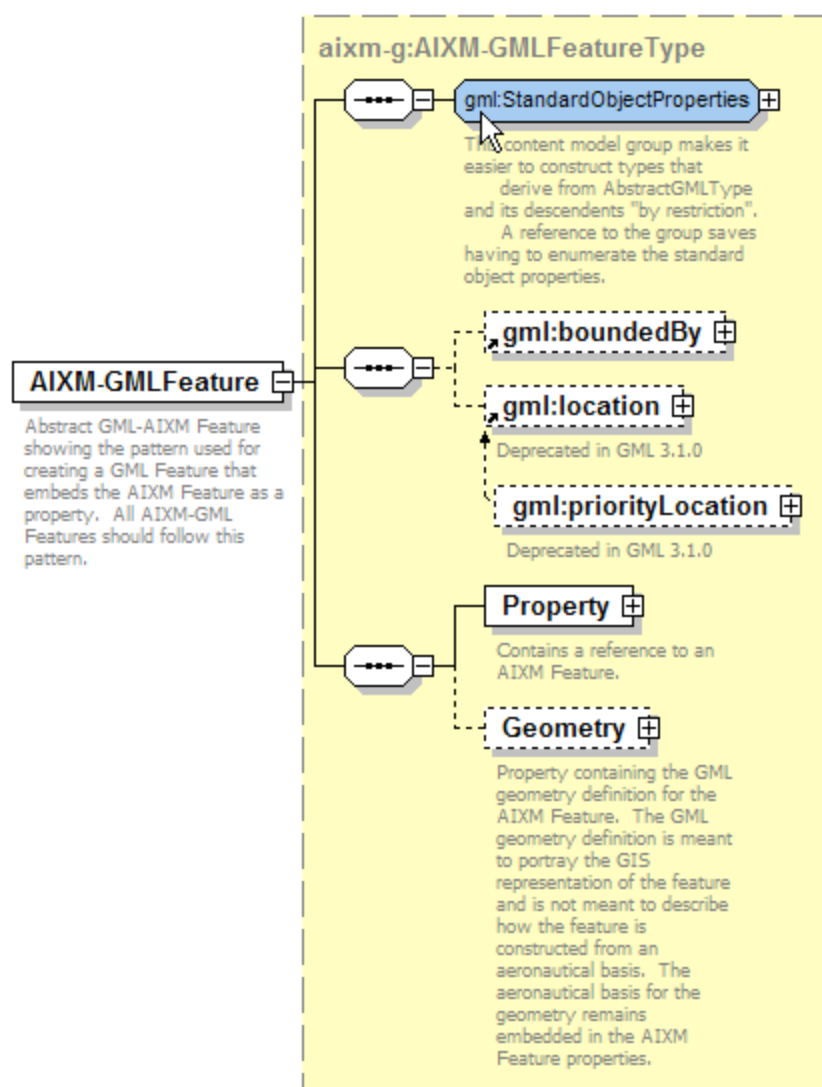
aixm-g:AIXM-GMLFeatureType

AIXM-GMLFeature

Abstract GML-AIXM Feature showing the pattern used for creating a GML Feature that embeds the AIXM Feature as a property. All AIXM-GML Features should follow this pattern.

gml:StandardObjectProperties

This content model group makes it easier to construct types that derive from AbstractGMLType and its descendents "by restriction". A reference to the group saves having to enumerate the standard object properties.

gml:boundedBy

gml:location

Deprecated in GML 3.1.0

gml:priorityLocation

Deprecated in GML 3.1.0

Property

Contains a reference to an AIXM Feature.

Geometry

Property containing the GML geometry definition for the AIXM Feature. The GML geometry definition is meant to portray the GIS representation of the feature and is not meant to describe how the feature is constructed from an aeronautical basis. The aeronautical basis for the geometry remains embedded in the AIXM Feature properties.